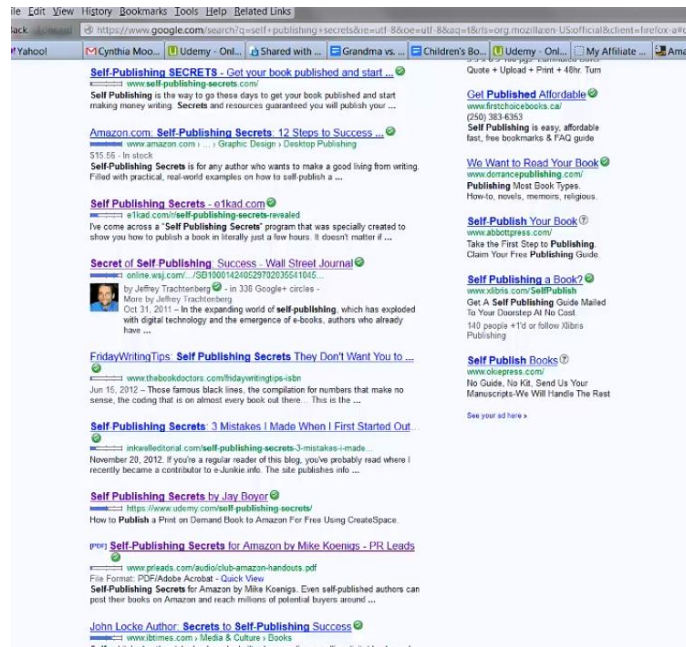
ile Edit View History Bookmarks Tools Help Related Links

ack https://www.google.com/search?q=self+publishing+secrets&ie=utf-8&oe=utf-8&aq=t&rls=org.mozilla:en-US:official&client=firefox-a&c

Yahoo! Cynthia Moo... Udemy - Onl... Shared with ... Grandma vs. ... Children's Bo... Udemy - Onl... My Affiliate ... Ama

Self-Publishing SECRETS - Get your book published and start ...
www.self-publishing-secrets.com/
Self Publishing is the way to go these days to get your book published and start making money writing. Secrets and resources guaranteed you will publish your ...

Amazon.com: Self-Publishing Secrets: 12 Steps to Success ...
www.amazon.com › ... › Graphic Design › Desktop Publishing
$15.56 - In stock
Self-Publishing Secrets is for any author who wants to make a good living from writing. Filled with practical, real-world examples on how to self-publish a ...

Self-Publishing Secrets - e1kad.com
e1kad.com/r/self-publishing-secrets-revealed
I've come across a "Self Publishing Secrets" program that was specially created to show you how to publish a book in literally just a few hours. It doesn't matter if ...

Secret of Self-Publishing Success - Wall Street Journal
online.wsj.com/.../SB10001424052970203541045...
by Jeffrey Trachtenberg - in 338 Google+ circles -
More by Jeffrey Trachtenberg
Oct 31, 2011 – In the expanding world of self-publishing, which has exploded with digital technology and the emergence of e-books, authors who already have ...

FridayWritingTips: Self Publishing Secrets They Don't Want You to ...
www.thebookdoctors.com/fridaywritingtips-isbn
Jun 15, 2012 – Those famous black lines, the compilation for numbers that make no sense, the coding that is on almost every book out there... This is the ...

Self-Publishing Secrets: 3 Mistakes I Made When I First Started Out...
inkwelleditorial.com/self-publishing-secrets-3-mistakes-i-made...
November 20, 2012. If you're a regular reader of this blog, you've probably read where I recently became a contributor to e-Junkie info. The site publishes info ...

Self Publishing Secrets by Jay Boyer
https://www.udemy.com/self-publishing-secrets/
How to Publish a Print on Demand Book to Amazon For Free Using CreateSpace.

[PDF] Self-Publishing Secrets for Amazon by Mike Koenigs - PR Leads
www.prleads.com/audio/club-amazon-handouts.pdf
File Format: PDF/Adobe Acrobat - Quick View
Self-Publishing Secrets for Amazon by Mike Koenigs. Even self-published authors can post their books on Amazon and reach millions of potential buyers around ...

John Locke Author: Secrets to Self-Publishing Success
www.ibtimes.com › Media & Culture › Books

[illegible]
Quote + Upload + Print + 48hr. Turn

Get Published Affordable
www.firstchoicebooks.ca/
(250) 383-6353
Self Publishing is easy, affordable fast, free bookmarks & FAQ guide

We Want to Read Your Book
www.dorrancepublishing.com/
Publishing Most Book Types. How-to, novels, memoirs, religious.

Self-Publish Your Book
www.abbottpress.com/
Take the First Step to Publishing. Claim Your Free Publishing Guide.

Self Publishing a Book?
www.xlibris.com/SelfPublish
Get A Self Publishing Guide Mailed To Your Doorstep At No Cost.
140 people +1'd or follow Xlibris Publishing

Self Publish Books
www.okiepress.com/
No Guide, No Kit, Send Us Your Manuscripts-We Will Handle The Rest

See your ad here »